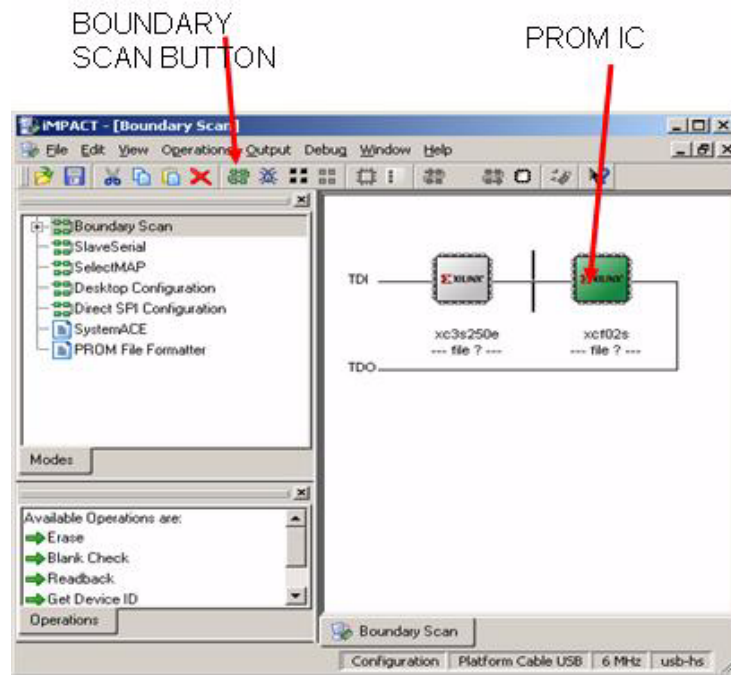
BOUNDARY SCAN BUTTON

PROM IC

iMPACT - [Boundary Scan]

File Edit View Operations Output Debug Window Help

Boundary Scan
SlaveSerial
SelectMAP
Desktop Configuration
Direct SPI Configuration
SystemACE
PROM File Formatter

Modes

Available Operations are:
Erase
Blank Check
Readback
Get Device ID

Operations

TDI

XILINX

XILINX

xc3s250e
--- file ? ---

xcf02s
--- file ? ---

TDO

Boundary Scan

Configuration | Platform Cable USB | 6 MHz | usb-hs